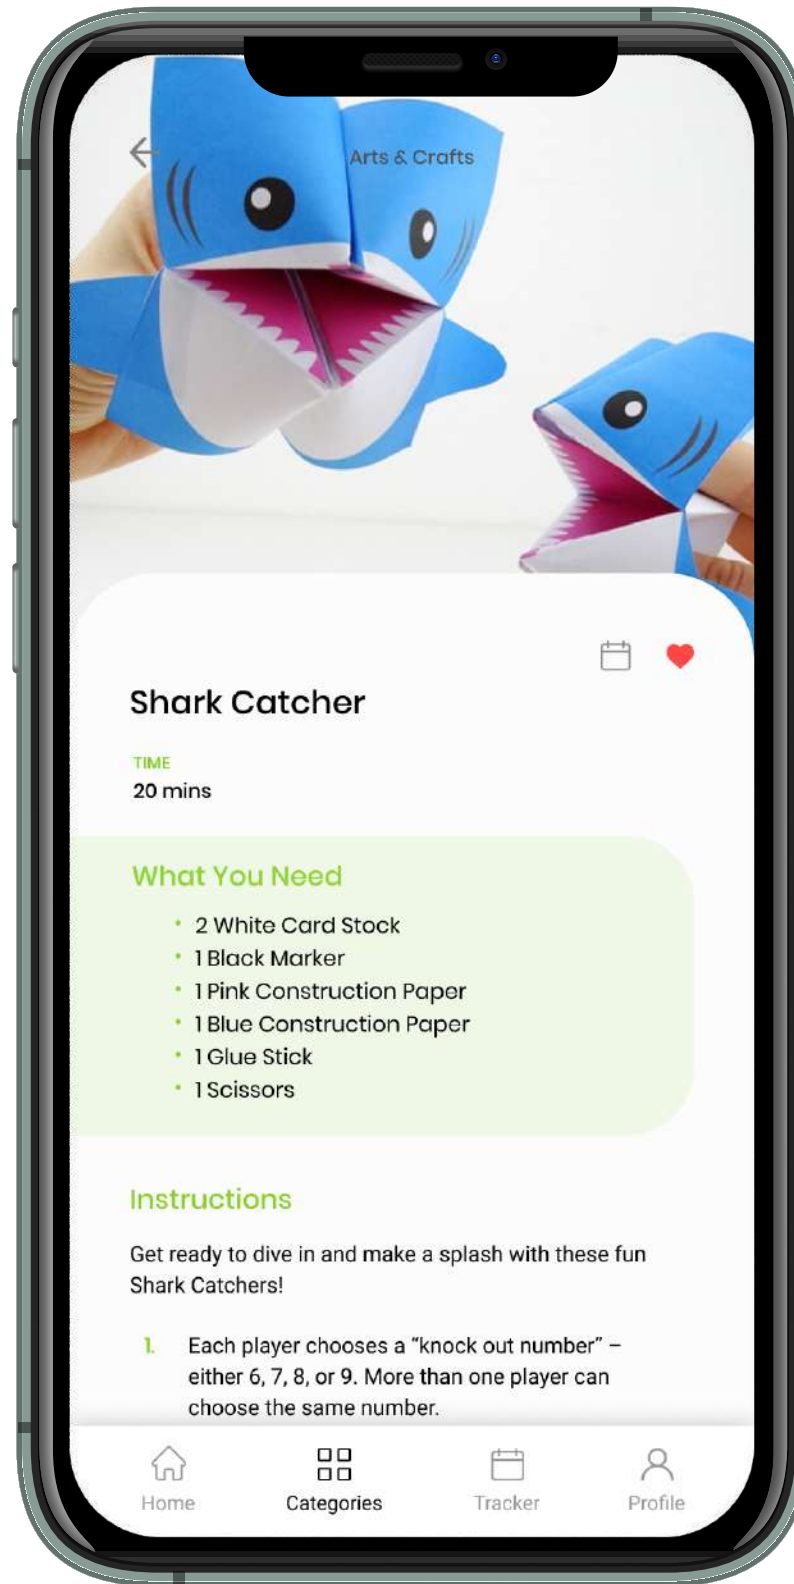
Arts & Crafts

Shark Catcher

TIME
20 mins

What You Need

- 2 White Card Stock
- 1 Black Marker
- 1 Pink Construction Paper
- 1 Blue Construction Paper
- 1 Glue Stick
- 1 Scissors

Instructions

Get ready to dive in and make a splash with these fun Shark Catchers!

1. Each player chooses a "knock out number" – either 6, 7, 8, or 9. More than one player can choose the same number.

Home Categories Tracker Profile